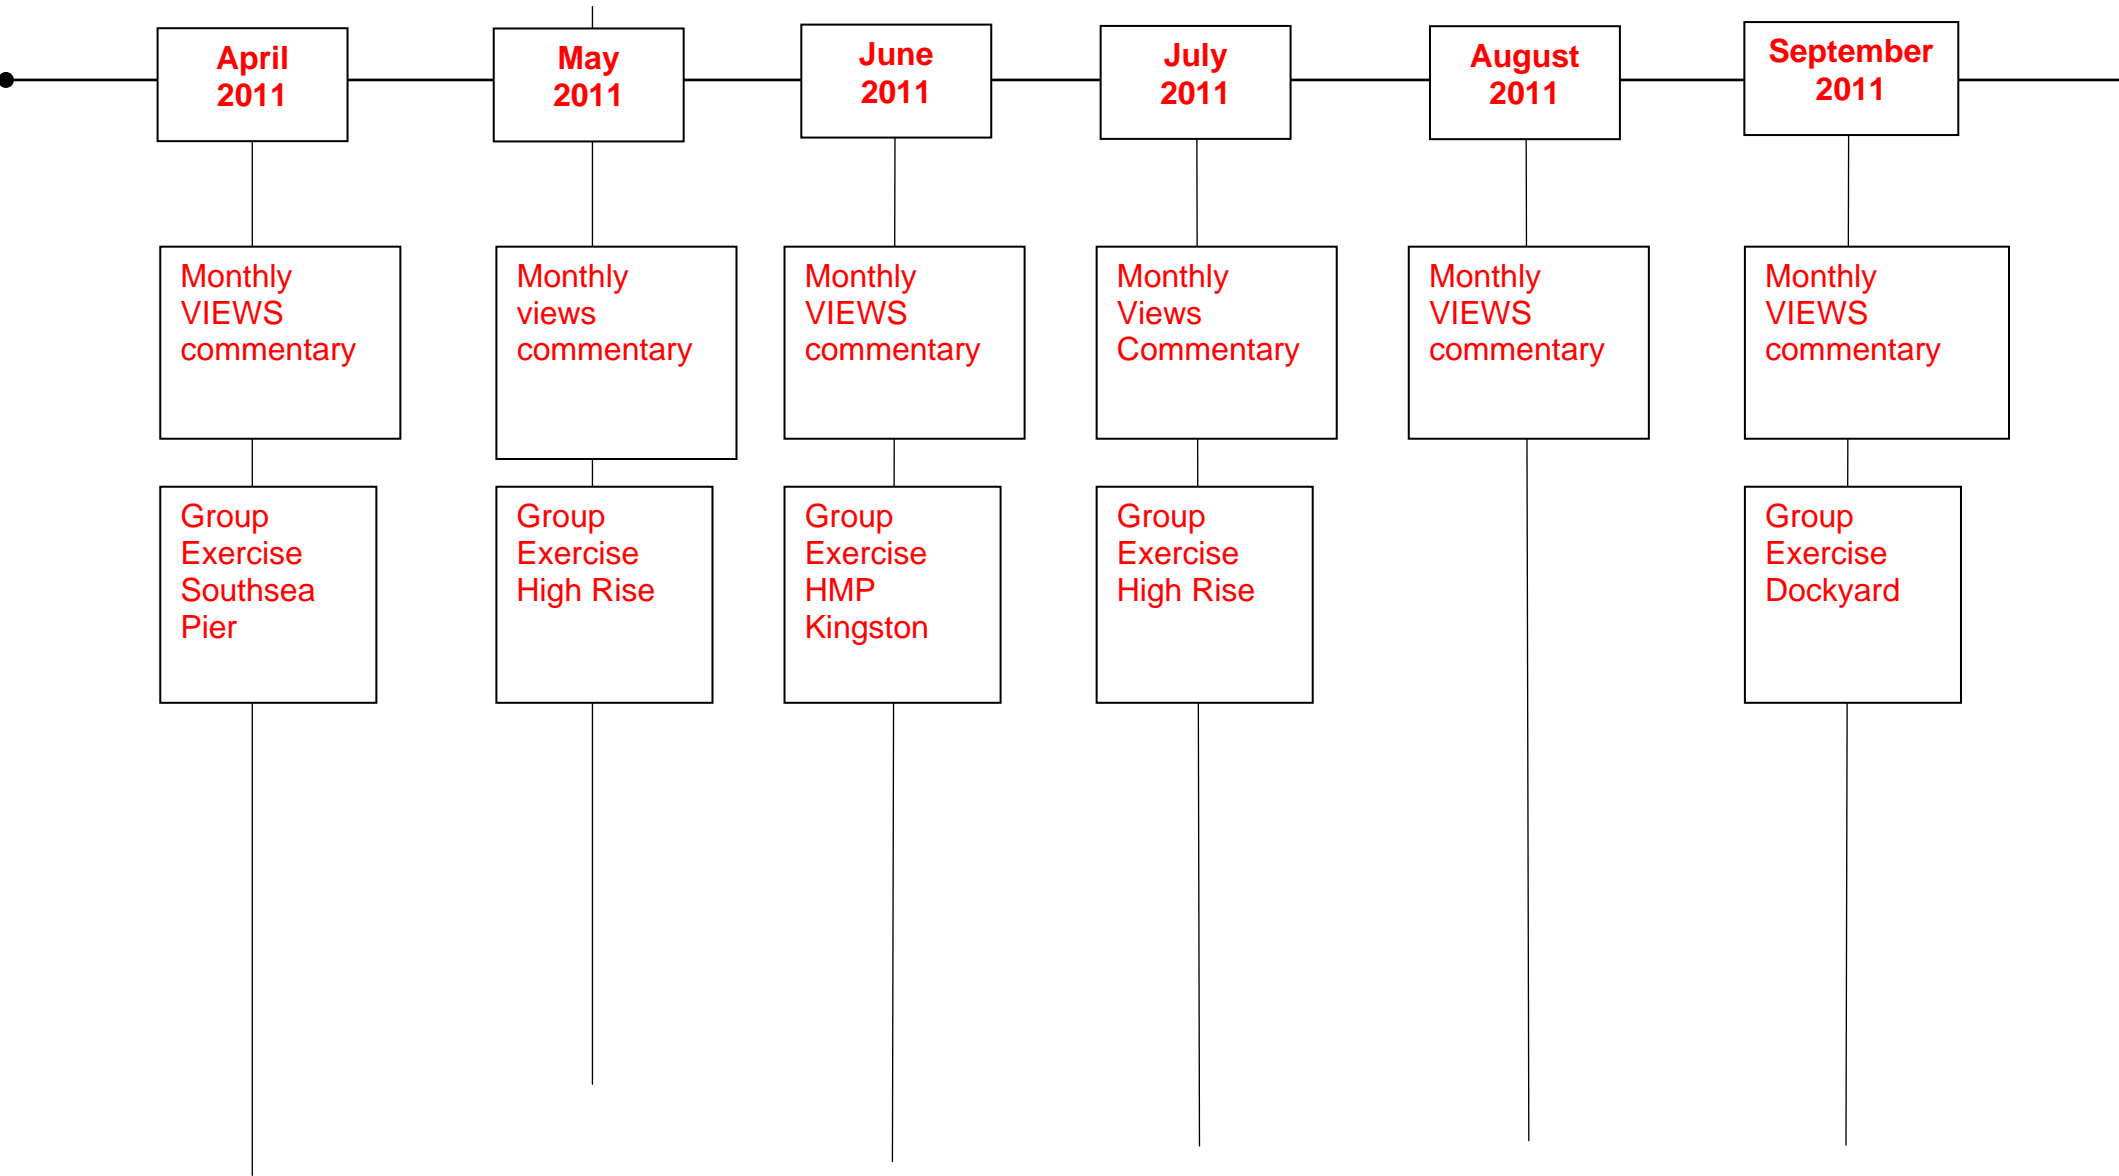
April 2011

Monthly VIEWS commentary

Group Exercise Southsea Pier

May 2011

Monthly views commentary

Group Exercise High Rise

June 2011

Monthly VIEWS commentary

Group Exercise HMP Kingston

July 2011

Monthly Views Commentary

Group Exercise High Rise

August 2011

Monthly VIEWS commentary

September 2011

Monthly VIEWS commentary

Group Exercise Dockyard